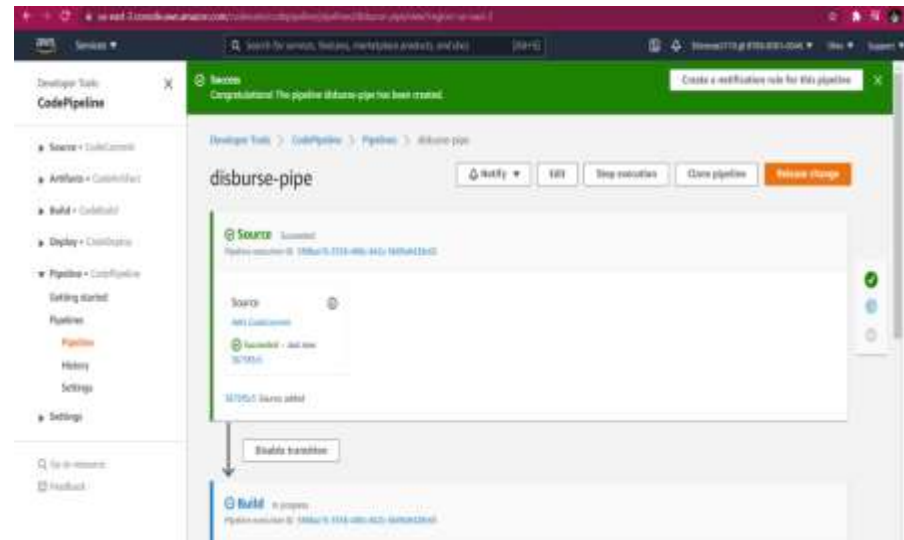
Services ▼

Developer Tools
CodePipeline

▸ Source • CodeCommit
▸ Artifacts • CodeArtifact
▸ Build • CodeBuild
▸ Deploy • CodeDeploy
▾ Pipeline • CodePipeline
Getting started
Pipelines
Pipeline
History
Settings
▸ Settings

Go to resource
Feedback

Success
Congratulations! The pipeline disburse-pipe has been created.

Create a notification rule for this pipeline

Developer Tools > CodePipeline > Pipelines > disburse-pipe

disburse-pipe

Notify ▼
Edit
Stop execution
Clone pipeline
Release change

Source Succeeded
Pipeline execution ID: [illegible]

Source
AWS CodeCommit
Succeeded - Just now
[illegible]

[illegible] Source added

Disable transition

Build In progress
Pipeline execution ID: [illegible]